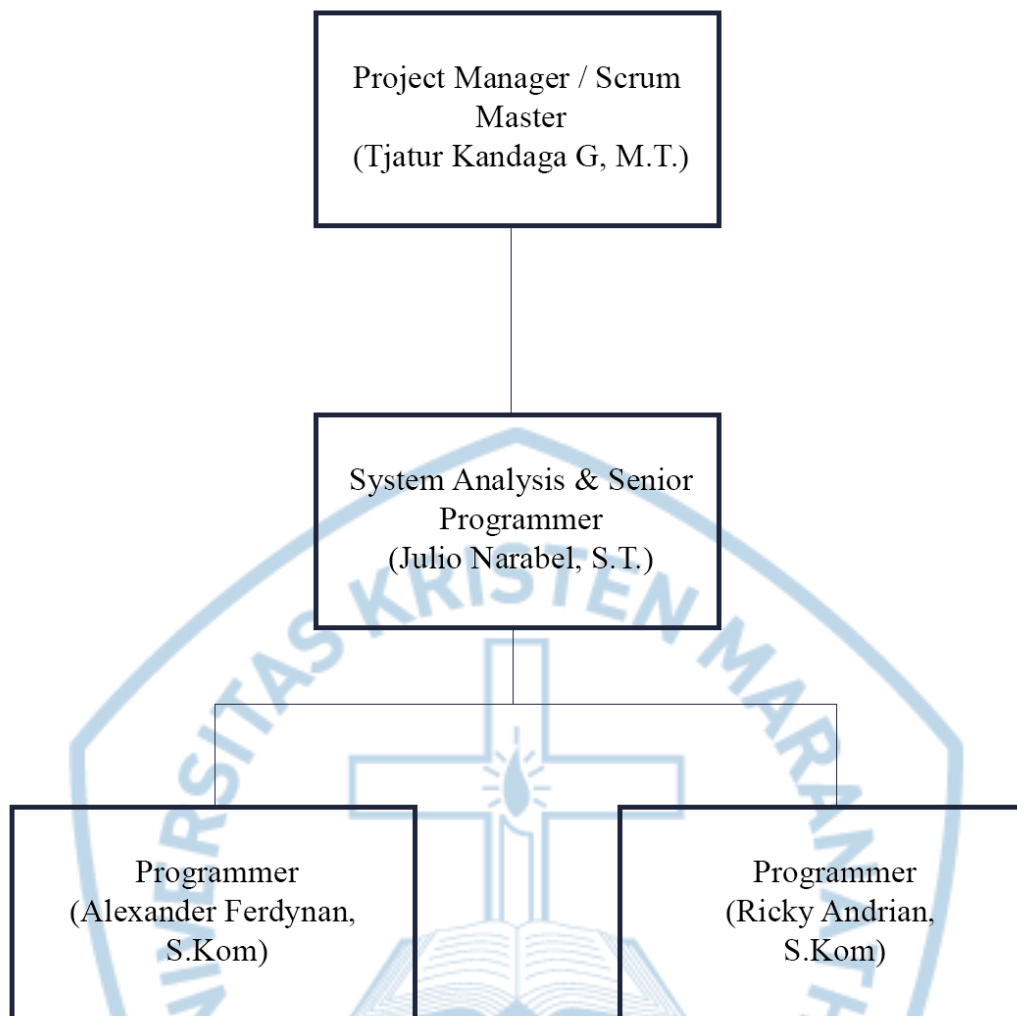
Project Manager / Scrum Master
(Tjatur Kandaga G, M.T.)

System Analysis & Senior Programmer
(Julio Narabel, S.T.)

Programmer
(Alexander Ferdynan, S.Kom)

Programmer
(Ricky Andrian, S.Kom)

UNIVERSITAS KRISTEN MARANATHA